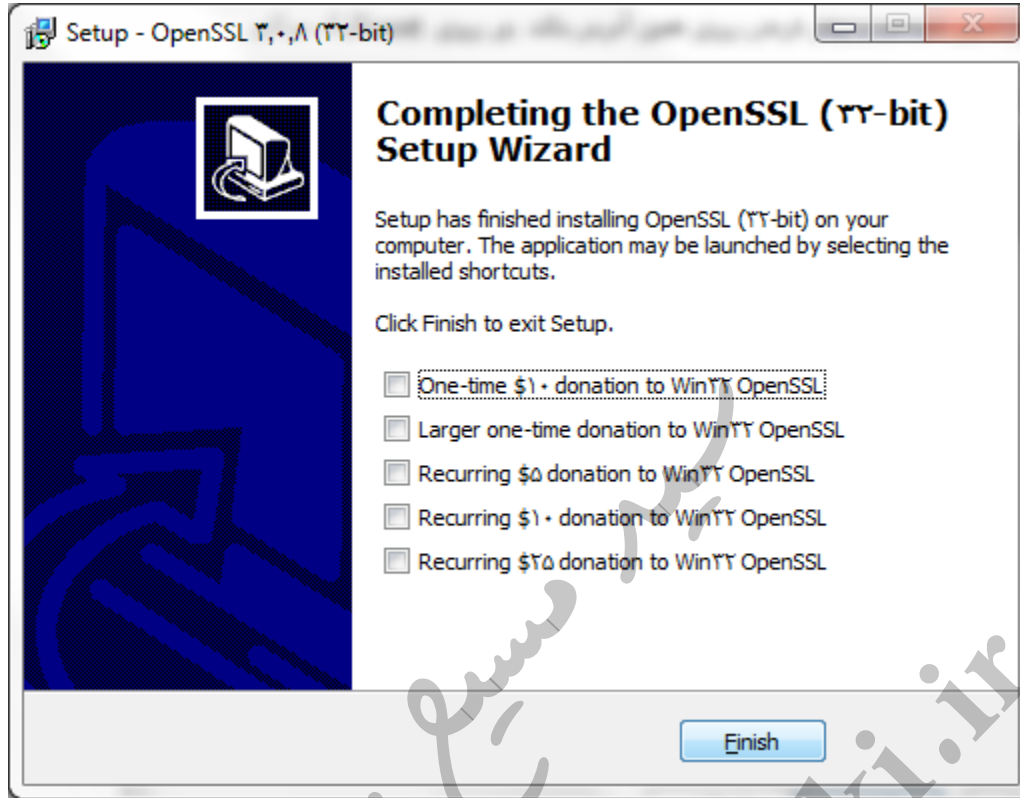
Setup - OpenSSL ۳,۰,۸ (۳۲-bit)

Completing the OpenSSL (۳۲-bit) Setup Wizard

Setup has finished installing OpenSSL (۳۲-bit) on your computer. The application may be launched by selecting the installed shortcuts.

Click Finish to exit Setup.

One-time $۱۰ donation to Win۳۲ OpenSSL

Larger one-time donation to Win۳۲ OpenSSL

Recurring $۵ donation to Win۳۲ OpenSSL

Recurring $۱۰ donation to Win۳۲ OpenSSL

Recurring $۲۵ donation to Win۳۲ OpenSSL

Finish

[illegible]

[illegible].ir